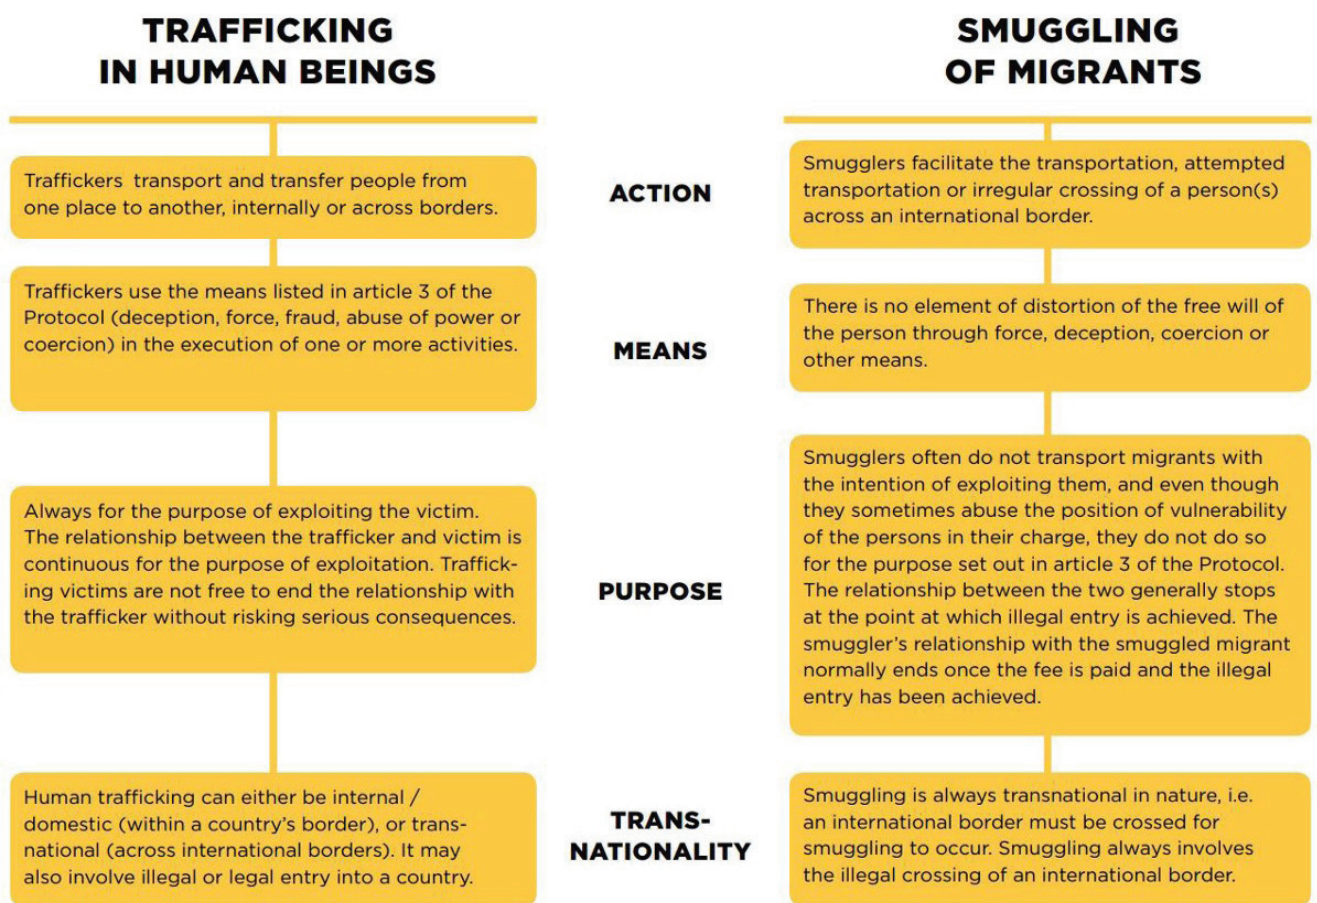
TRAFFICKING IN HUMAN BEINGS

SMUGGLING OF MIGRANTS

ACTION

Traffickers  transport and transfer people from one place to another, internally or across borders.

Smugglers facilitate the transportation, attempted transportation or irregular crossing of a person(s) across an international border.

MEANS

Traffickers use the means listed in article 3 of the Protocol (deception, force, fraud, abuse of power or coercion) in the execution of one or more activities.

There is no element of distortion of the free will of the person through force, deception, coercion or other means.

PURPOSE

Always for the purpose of exploiting the victim. The relationship between the trafficker and victim is continuous for the purpose of exploitation. Trafficking victims are not free to end the relationship with the trafficker without risking serious consequences.

Smugglers often do not transport migrants with the intention of exploiting them, and even though they sometimes abuse the position of vulnerability of the persons in their charge, they do not do so for the purpose set out in article 3 of the Protocol. The relationship between the two generally stops at the point at which illegal entry is achieved. The smuggler's relationship with the smuggled migrant normally ends once the fee is paid and the illegal entry has been achieved.

TRANS-NATIONALITY

Human trafficking can either be internal / domestic (within a country's border), or transnational (across international borders). It may also involve illegal or legal entry into a country.

Smuggling is always transnational in nature, i.e. an international border must be crossed for smuggling to occur. Smuggling always involves the illegal crossing of an international border.